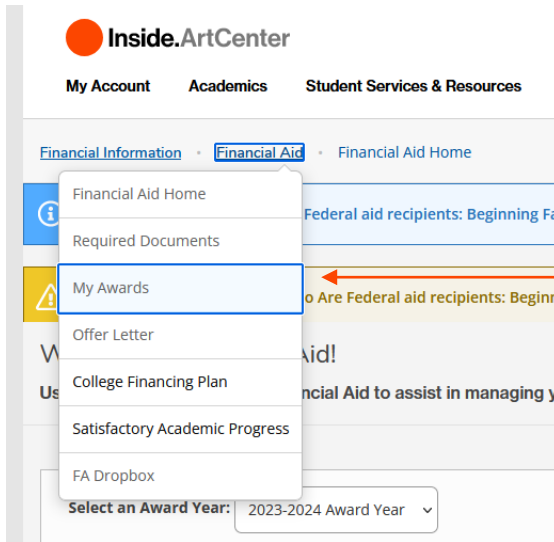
Inside.ArtCenter

My Account Academics Student Services & Resources

Financial Information • Financial Aid • Financial Aid Home

Financial Aid Home
Required Documents
My Awards
Offer Letter
College Financing Plan
Satisfactory Academic Progress
FA Dropbox

Federal aid recipients: Beginning Fa

o Are Federal aid recipients: Beginn

W Aid!

Us ncial Aid to assist in managing y

Select an Award Year: 2023-2024 Award Year